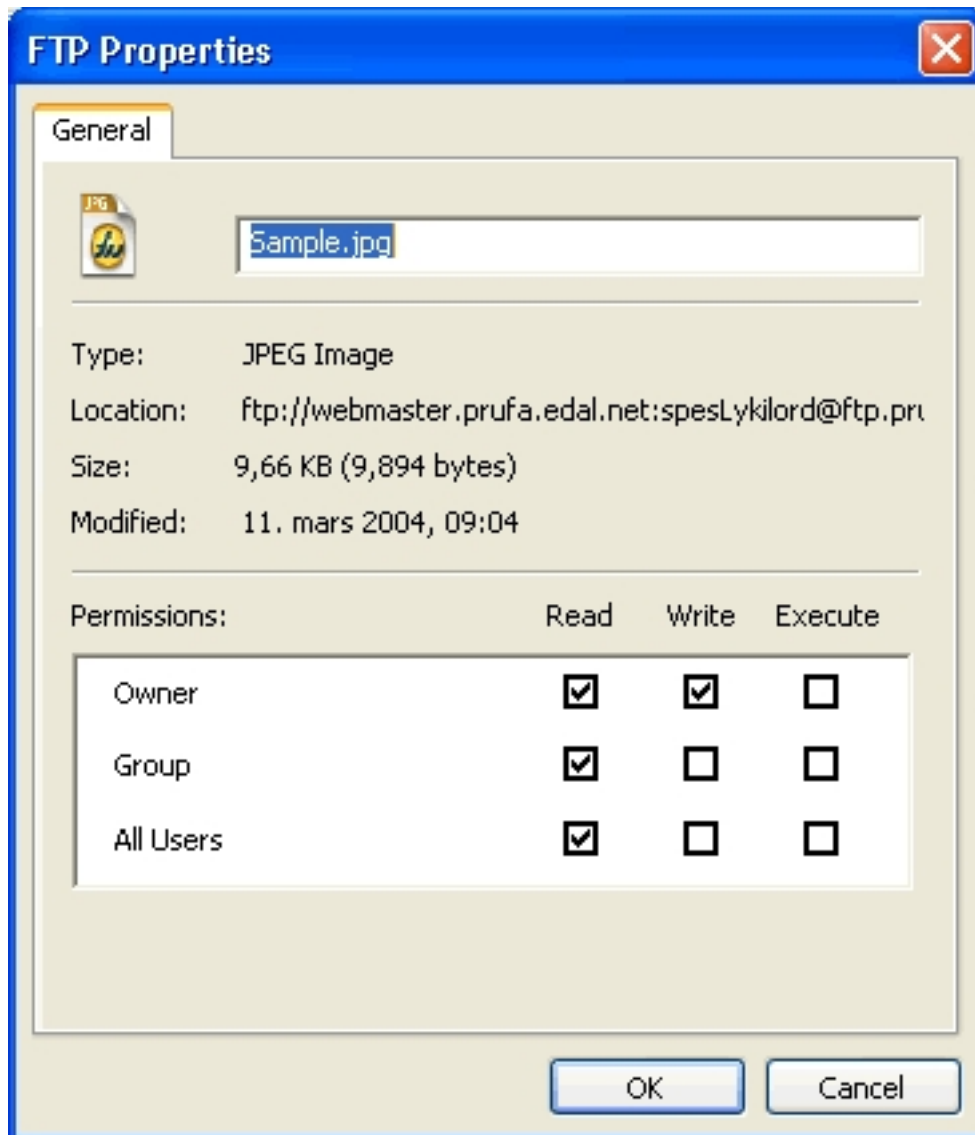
FTP Properties

General

JPG

Sample.jpg

Type: JPEG Image

Location: ftp://webmaster.prufa.edal.net:spesLykilord@ftp.pr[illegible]

Size: 9,66 KB (9,894 bytes)

Modified: 11. mars 2004, 09:04

Permissions:

| | Read | Write | Execute |
|---|---|---|---|
| Owner | ☑ | ☑ | ☐ |
| Group | ☑ | ☐ | ☐ |
| All Users | ☑ | ☐ | ☐ |

OK Cancel